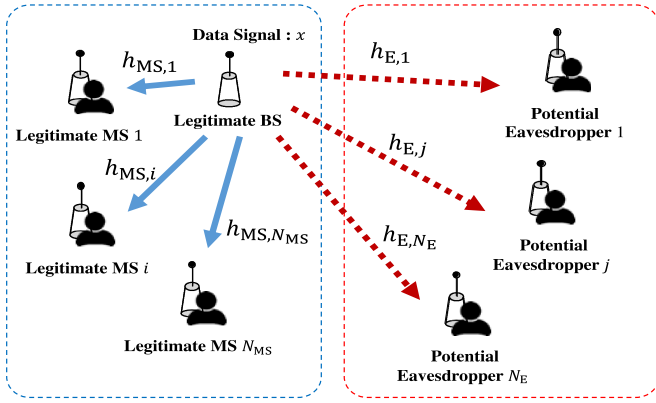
Data Signal : $x$

$h_{\mathrm{MS},1}$

Legitimate MS 1

Legitimate BS

$h_{\mathrm{E},1}$

Potential Eavesdropper 1

$h_{\mathrm{E},j}$

$h_{\mathrm{MS},i}$

Legitimate MS $i$

$h_{\mathrm{MS},N_{\mathrm{MS}}}$

Potential Eavesdropper $j$

$h_{\mathrm{E},N_{\mathrm{E}}}$

Legitimate MS $N_{\mathrm{MS}}$

Potential Eavesdropper $N_{\mathrm{E}}$